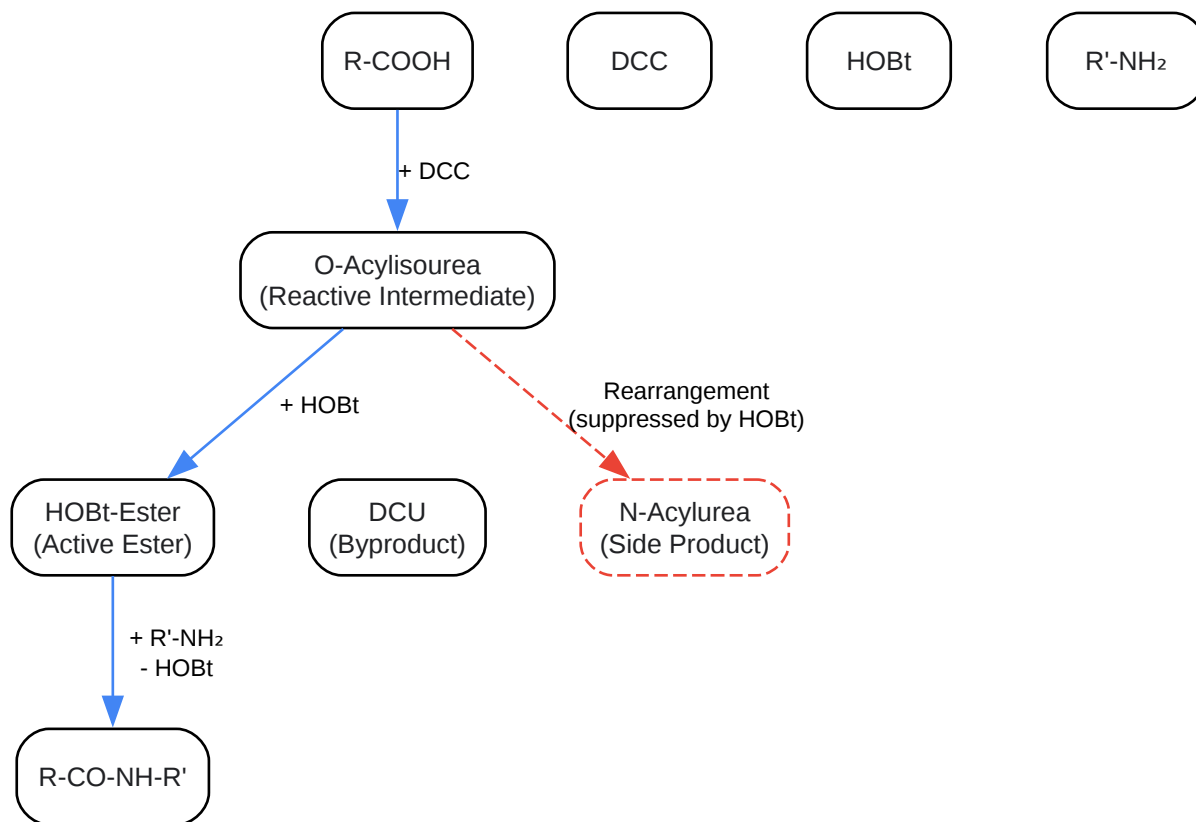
R-COOH

DCC

HOBt

R'-NH₂

+ DCC

O-Acylisourea
(Reactive Intermediate)

+ HOBt

Rearrangement
(suppressed by HOBt)

HOBt-Ester
(Active Ester)

DCU
(Byproduct)

N-Acylurea
(Side Product)

+ R'-NH₂
- HOBt

R-CO-NH-R'